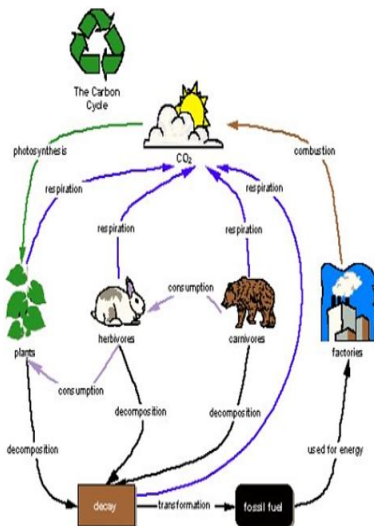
The Carbon Cycle

photosynthesis

$CO_2$

combustion

respiration

respiration

respiration

respiration

respiration

consumption

plants

herbivores

carnivores

factories

consumption

decomposition

decomposition

decomposition

used for energy

decay

transformation

fossil fuel